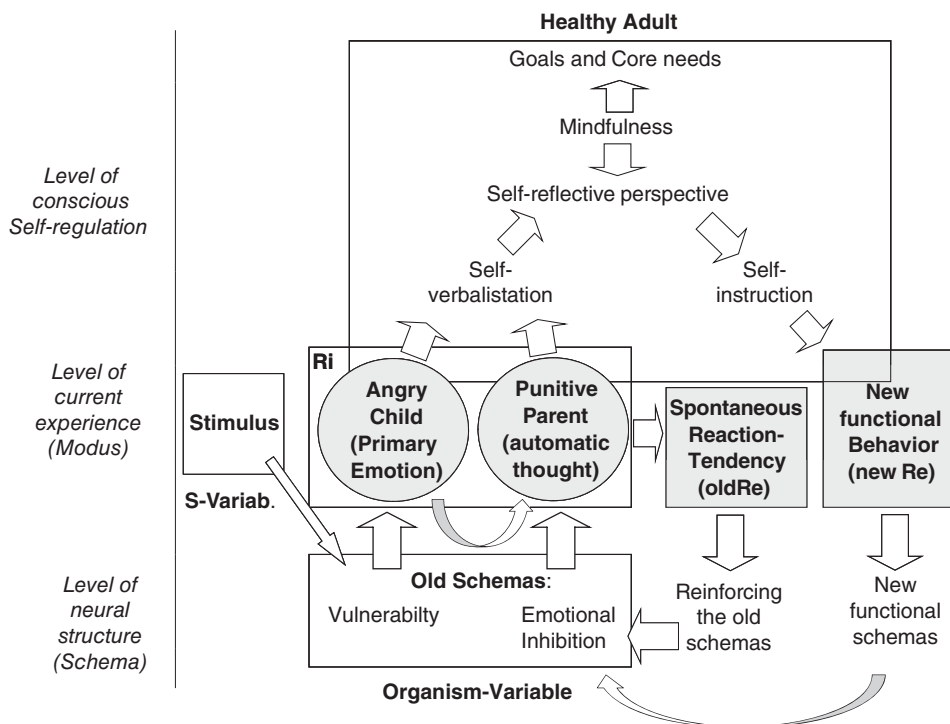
Healthy Adult

Goals and Core needs

Mindfulness

Self-reflective perspective

Self-verbalistation

Self-instruction

Level of conscious Self-regulation

Level of current experience (Modus)

Level of neural structure (Schema)

Ri

Stimulus

Angry Child (Primary Emotion)

Punitive Parent (automatic thought)

Spontaneous Reaction-Tendency (oldRe)

New functional Behavior (new Re)

S-Variab.

Old Schemas:

Vulnerabilty

Emotional Inhibition

Reinforcing the old schemas

New functional schemas

Organism-Variable